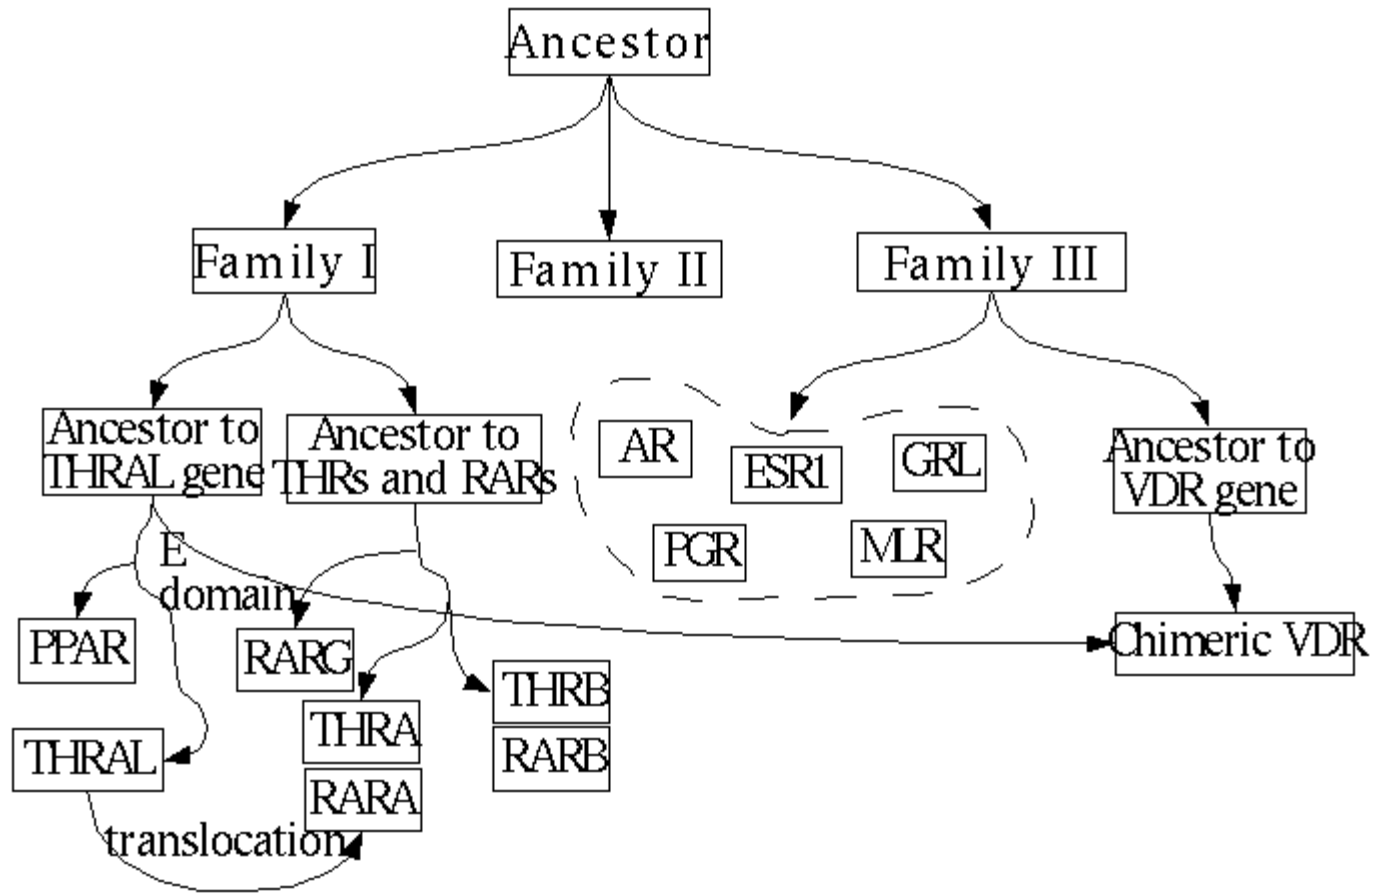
Ancestor

Family I

Family II

Family III

Ancestor to THRAL gene

Ancestor to THRs and RARs

AR

ESR1

GRL

PGR

MLR

Ancestor to VDR gene

E domain

PPAR

RARG

Chimeric VDR

THRB

THRA

RARB

THRAL

RARA

translocation